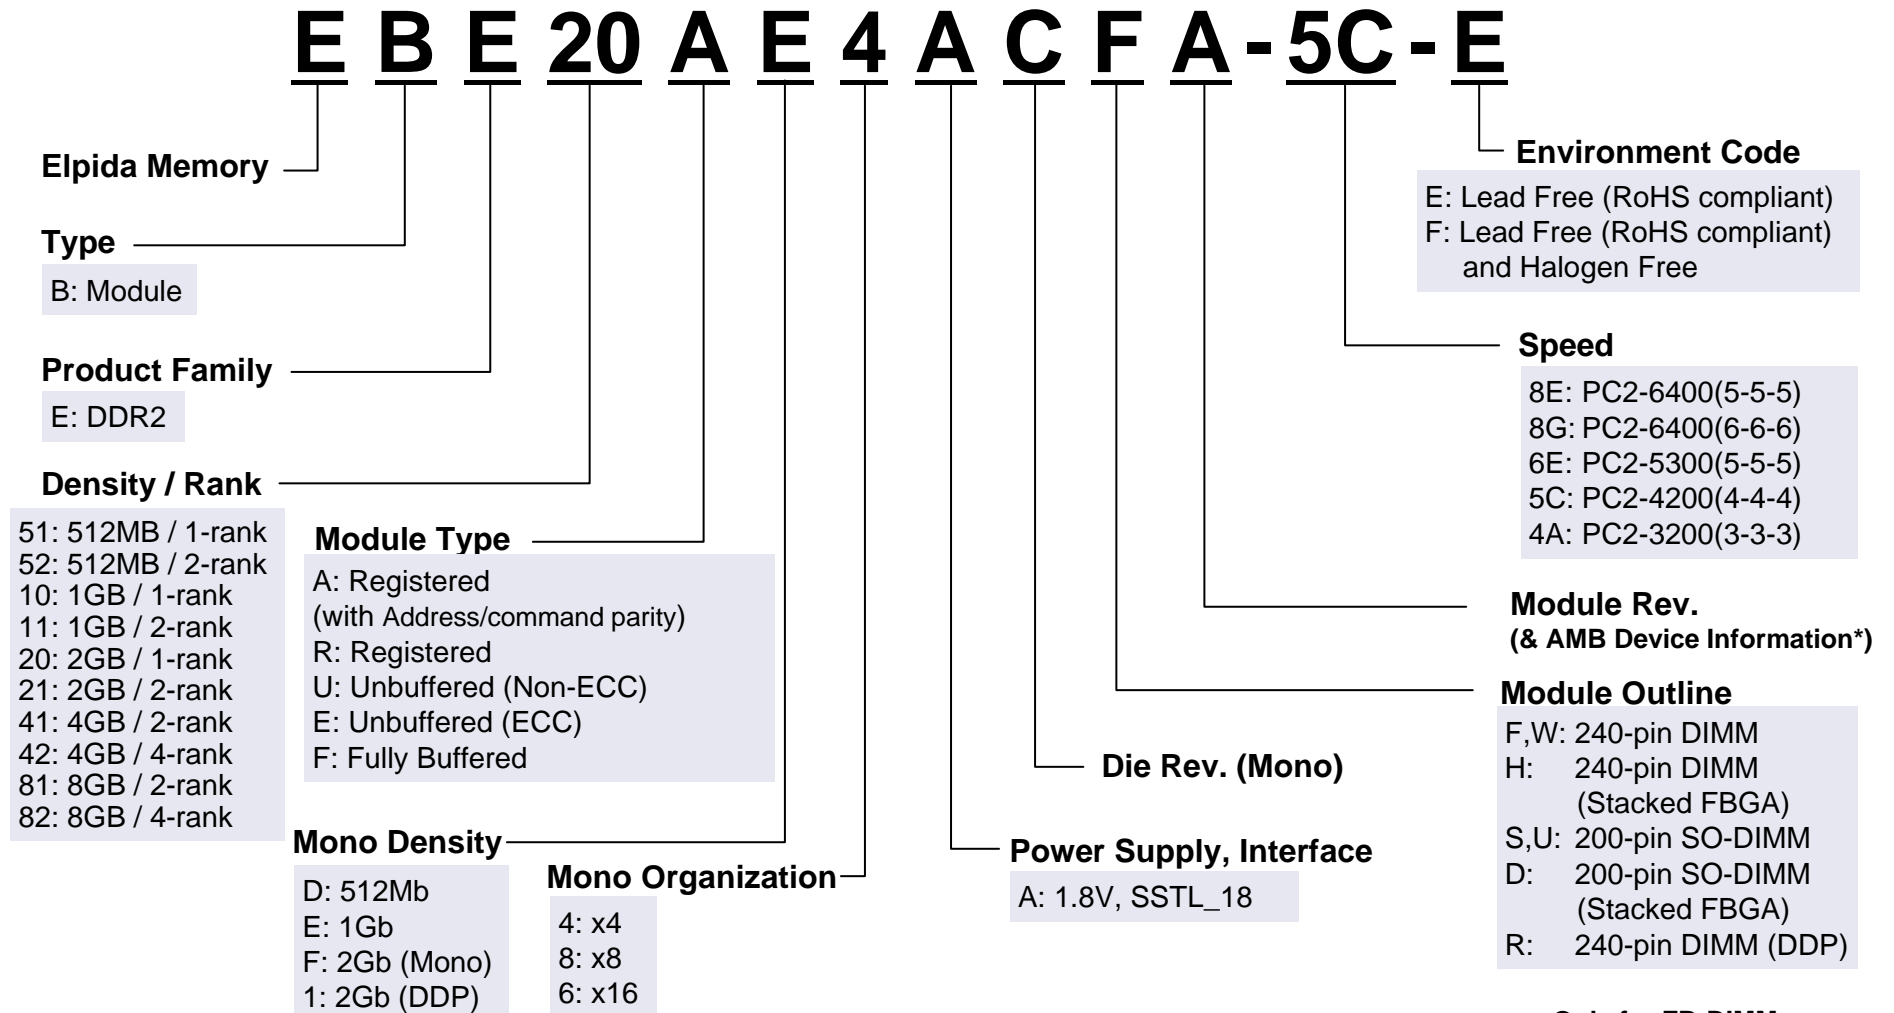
E B E 20 A E 4 A C F A - 5C - E

Elpida Memory

Type
B: Module

Product Family
E: DDR2

Density / Rank
51: 512MB / 1-rank
52: 512MB / 2-rank
10: 1GB / 1-rank
11: 1GB / 2-rank
20: 2GB / 1-rank
21: 2GB / 2-rank
41: 4GB / 2-rank
42: 4GB / 4-rank
81: 8GB / 2-rank
82: 8GB / 4-rank

Module Type
A: Registered
(with Address/command parity)
R: Registered
U: Unbuffered (Non-ECC)
E: Unbuffered (ECC)
F: Fully Buffered

Mono Density
D: 512Mb
E: 1Gb
F: 2Gb (Mono)
1: 2Gb (DDP)

Mono Organization
4: x4
8: x8
6: x16

Power Supply, Interface
A: 1.8V, SSTL_18

Die Rev. (Mono)

Environment Code
E: Lead Free (RoHS compliant)
F: Lead Free (RoHS compliant) and Halogen Free

Speed
8E: PC2-6400(5-5-5)
8G: PC2-6400(6-6-6)
6E: PC2-5300(5-5-5)
5C: PC2-4200(4-4-4)
4A: PC2-3200(3-3-3)

Module Rev.
(& AMB Device Information*)

Module Outline
F,W: 240-pin DIMM
H: 240-pin DIMM (Stacked FBGA)
S,U: 200-pin SO-DIMM
D: 200-pin SO-DIMM (Stacked FBGA)
R: 240-pin DIMM (DDP)

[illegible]